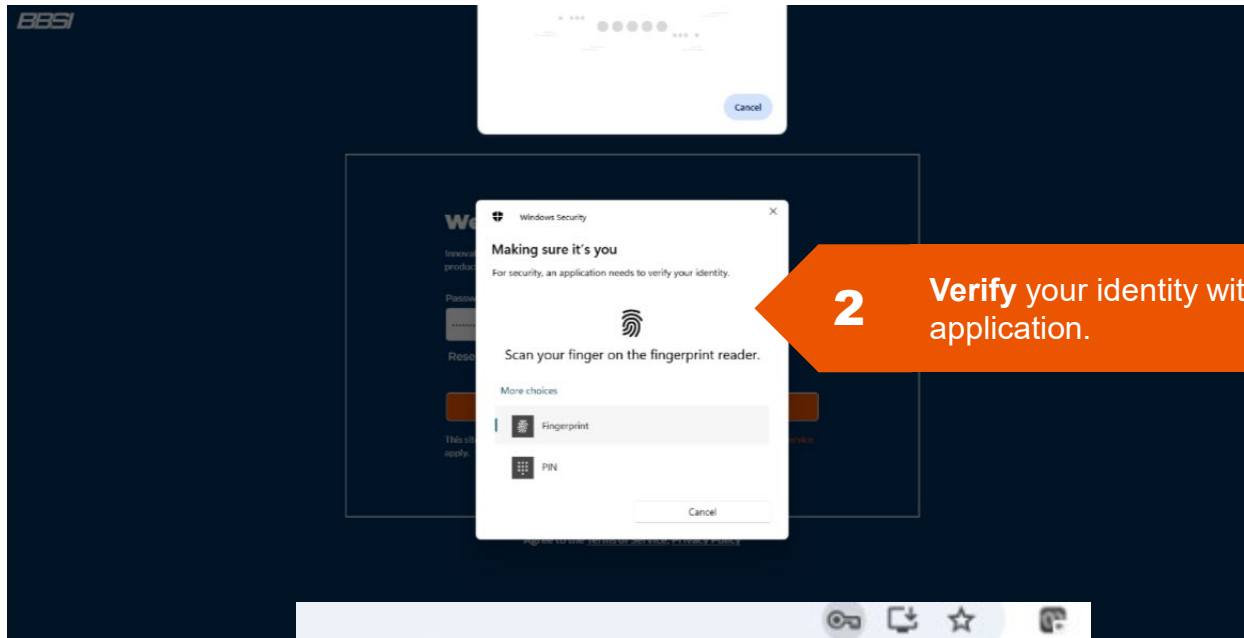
BBSI

Cancel

We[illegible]

Innova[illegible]
produc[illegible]

Passw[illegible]

Rese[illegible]

This sit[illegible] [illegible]vice
apply.

Windows Security

Making sure it's you

For security, an application needs to verify your identity.

Scan your finger on the fingerprint reader.

More choices

Fingerprint

PIN

Cancel

2

**Verify** your identity wit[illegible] application.